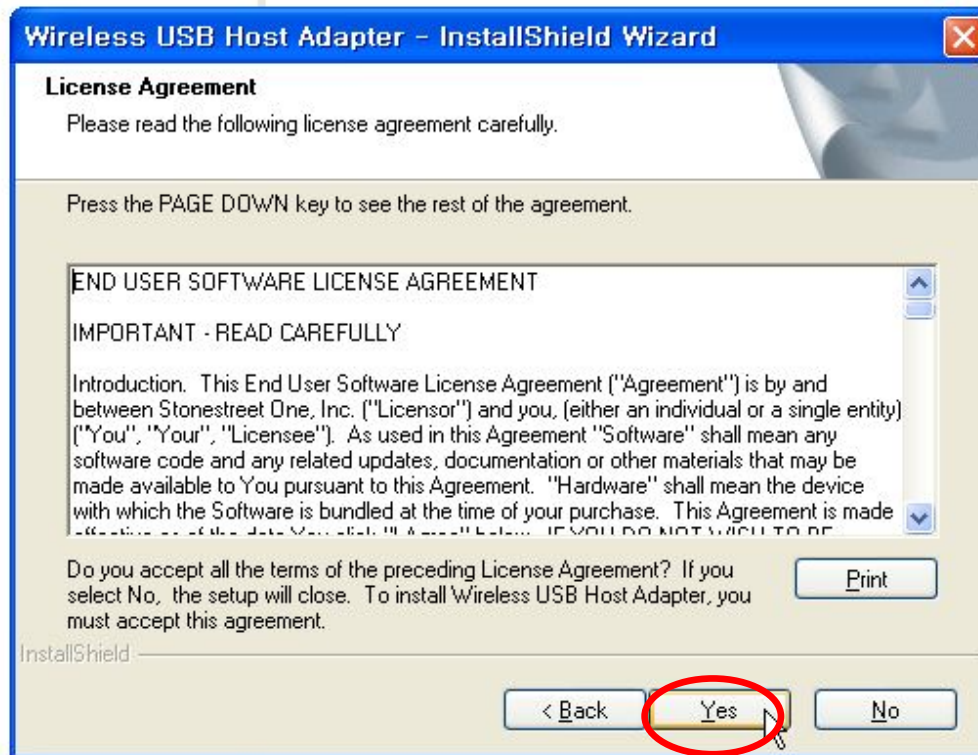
Wireless USB Host Adapter - InstallShield Wizard

License Agreement

Please read the following license agreement carefully.

Press the PAGE DOWN key to see the rest of the agreement.

END USER SOFTWARE LICENSE AGREEMENT

IMPORTANT - READ CAREFULLY

Introduction. This End User Software License Agreement ("Agreement") is by and between Stonestreet One, Inc. ("Licensor") and you, (either an individual or a single entity) ("You", "Your", "Licensee"). As used in this Agreement "Software" shall mean any software code and any related updates, documentation or other materials that may be made available to You pursuant to this Agreement. "Hardware" shall mean the device with which the Software is bundled at the time of your purchase. This Agreement is made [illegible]

Do you accept all the terms of the preceding License Agreement? If you select No, the setup will close. To install Wireless USB Host Adapter, you must accept this agreement.

Print

InstallShield

< Back

Yes

No